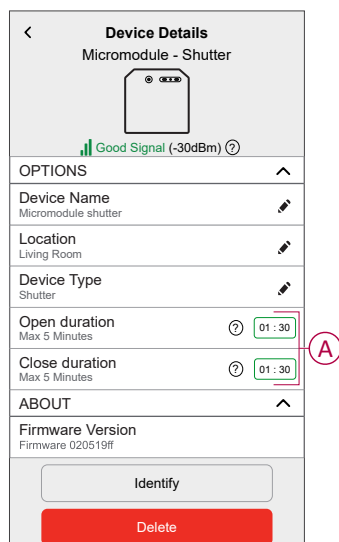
Device Details
Micromodule - Shutter

Good Signal (-30dBm) ?

OPTIONS

Device Name
Micromodule shutter

Location
Living Room

Device Type
Shutter

Open duration
Max 5 Minutes
? 01 : 30

Close duration
Max 5 Minutes
? 01 : 30

A

ABOUT

Firmware Version
Firmware 020519ff

Identify

Delete